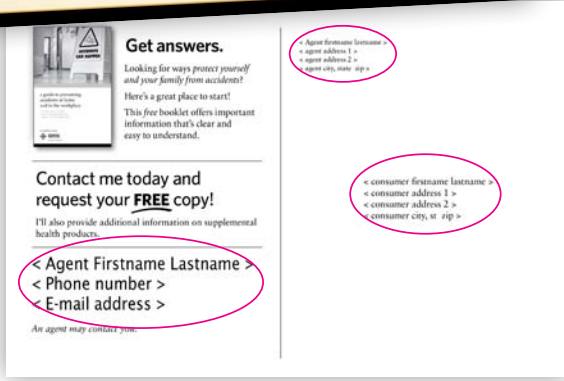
Get answers.

Looking for ways protect yourself and your family from accidents?

Here's a great place to start!

This free booklet offers important information that's clear and easy to understand.

Contact me today and request your FREE copy!

I'll also provide additional information on supplemental health products.

< Agent Firstname Lastname >
< Phone number >
< E-mail address >

An agent may contact you.

< Agent firstname lastname >
< agent address 1 >
< agent address 2 >
< agent city, state zip >

< consumer firstname lastname >
< consumer address 1 >
< consumer address 2 >
< consumer city, st zip >